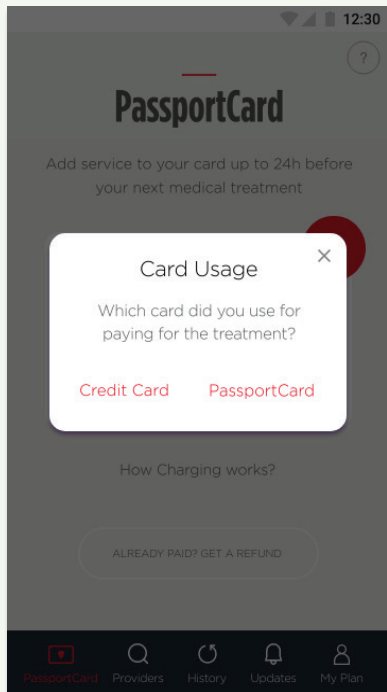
12:30

?

PassportCard

Add service to your card up to 24h before your next medical treatment

Card Usage

×

Which card did you use for paying for the treatment?

Credit Card PassportCard

How Charging works?

ALREADY PAID? GET A REFUND

PassportCard Providers History Updates My Plan